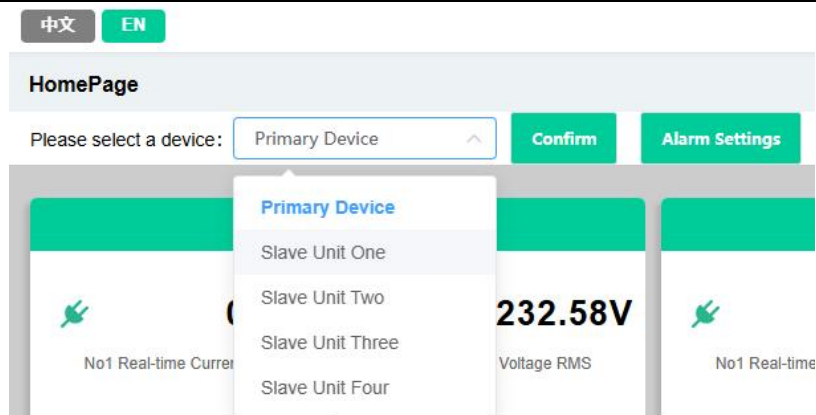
中文 EN

HomePage

Please select a device: Primary Device

Confirm

Alarm Settings

Primary Device
Slave Unit One
Slave Unit Two
Slave Unit Three
Slave Unit Four

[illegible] 232.58V

No1 Real-time Curren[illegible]

Voltage RMS

No1 Real-time